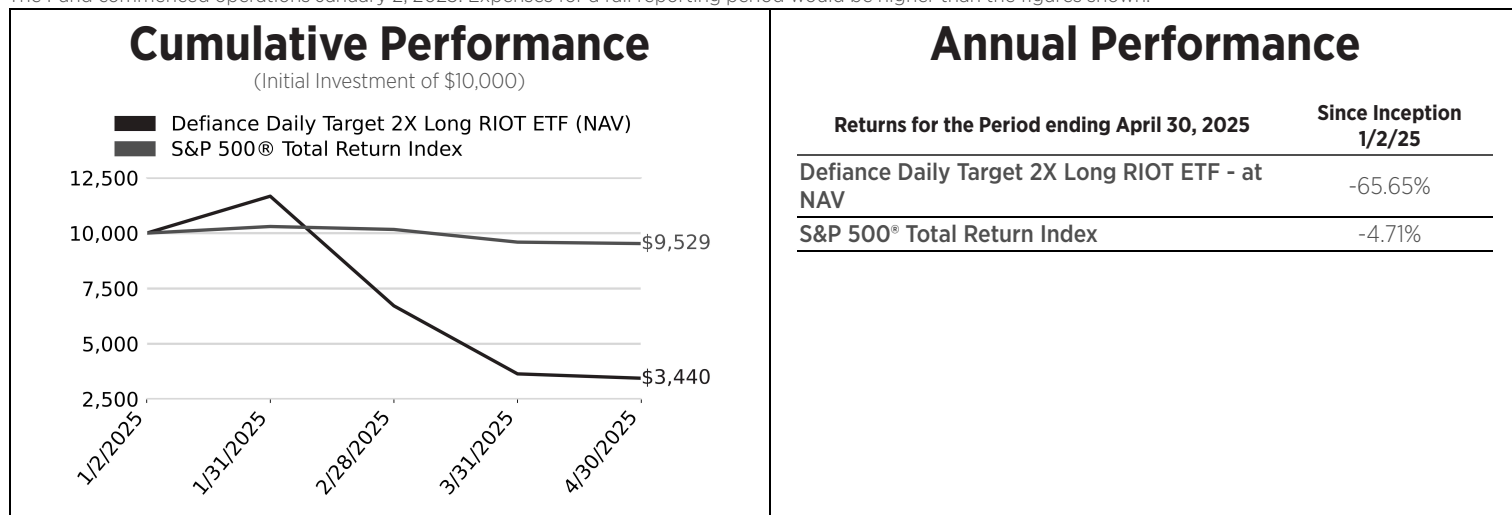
The Fund commenced operations January 2, 2025. Expenses for a full reporting period would be higher than the figures shown.

Cumulative Performance

(Initial Investment of $10,000)

Defiance Daily Target 2X Long RIOT ETF (NAV)
S&P 500® Total Return Index

12,500
10,000
7,500
5,000
2,500

$9,529
$3,440

1/2/2025
1/31/2025
2/28/2025
3/31/2025
4/30/2025

Annual Performance

| Returns for the Period ending April 30, 2025 | Since Inception 1/2/25 |
|---|---|
| Defiance Daily Target 2X Long RIOT ETF - at NAV | -65.65% |
| S&P 500® Total Return Index | -4.71% |